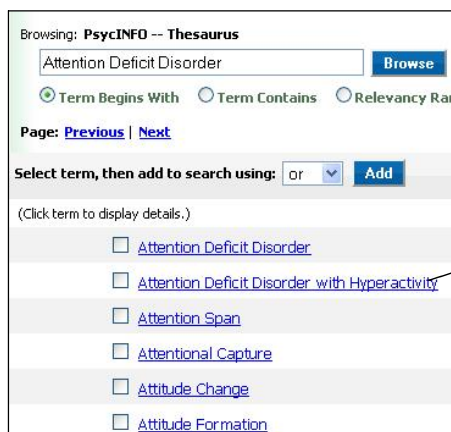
Browsing: PsycINFO -- Thesaurus

Attention Deficit Disorder

Browse

Term Begins With Term Contains Relevancy Ra

Page: Previous | Next

Select term, then add to search using: or

Add

(Click term to display details.)

Attention Deficit Disorder

Attention Deficit Disorder with Hyperactivity

Attention Span

Attentional Capture

Attitude Change

Attitude Formation